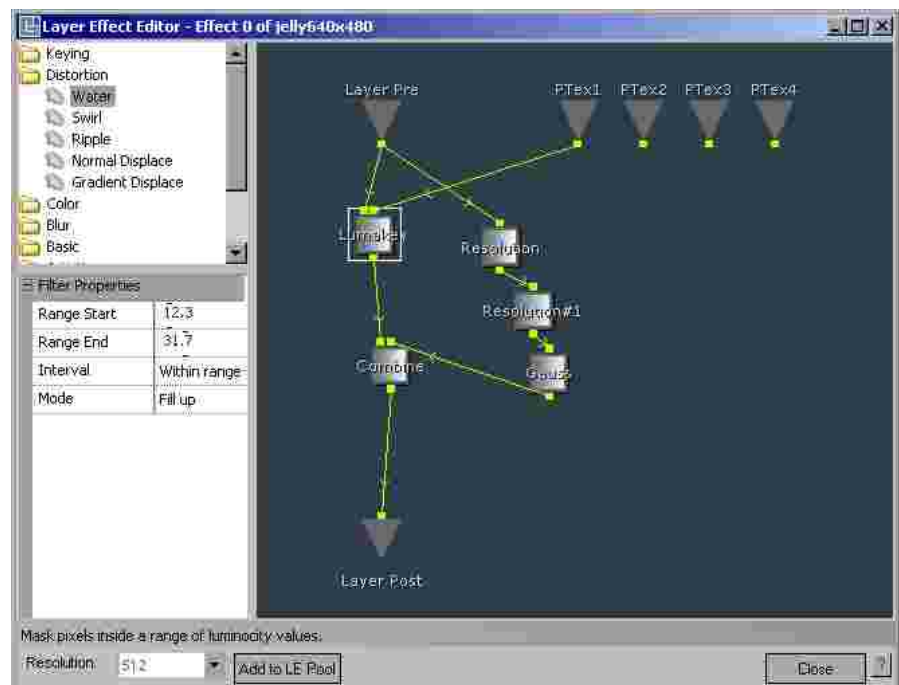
Layer Effect Editor - Effect 0 of jelly640x480

Keying
Distortion
Water
Swirl
Ripple
Normal Displace
Gradient Displace
Color
Blur
Basic

Filter Properties

| Range Start | 12.3 |
|---|---|
| Range End | 31.7 |
| Interval | Within range |
| Mode | Fill up |

Layer Pre
PTex1
PTex2
PTex3
PTex4
Lumakey
Resolution
Resolution#1
Gauss
Combine
Layer Post

Mask pixels inside a range of luminosity values.

Resolution: 512
Add to LE Pool
Close
?